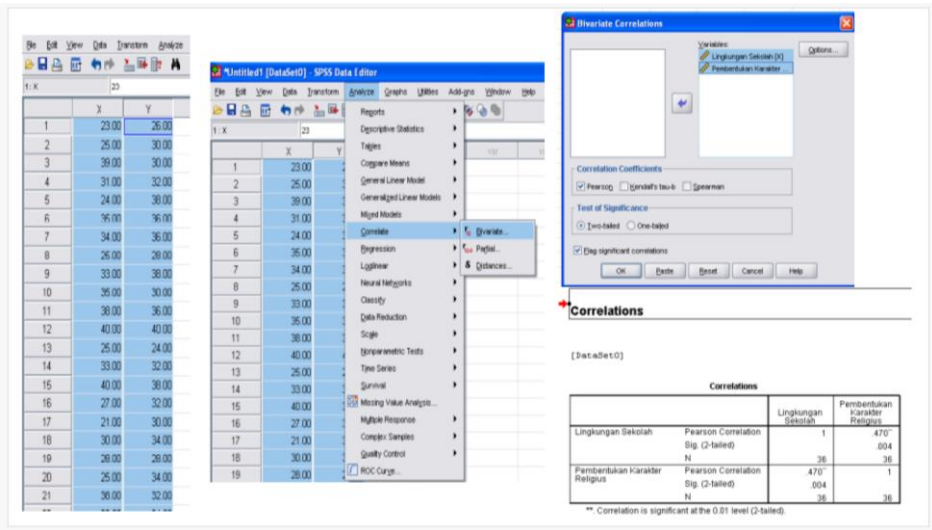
File Edit View Data Transform Analyze

1 : X 23

| | X | Y |
|---|---|---|
| 1 | 23.00 | 26.00 |
| 2 | 25.00 | 30.00 |
| 3 | 39.00 | 30.00 |
| 4 | 31.00 | 32.00 |
| 5 | 24.00 | 38.00 |
| 6 | 35.00 | 36.00 |
| 7 | 34.00 | 36.00 |
| 8 | 26.00 | 28.00 |
| 9 | 33.00 | 38.00 |
| 10 | 35.00 | 30.00 |
| 11 | 38.00 | 36.00 |
| 12 | 40.00 | 40.00 |
| 13 | 25.00 | 24.00 |
| 14 | 33.00 | 32.00 |
| 15 | 40.00 | 38.00 |
| 16 | 27.00 | 32.00 |
| 17 | 21.00 | 30.00 |
| 18 | 30.00 | 34.00 |
| 19 | 28.00 | 28.00 |
| 20 | 25.00 | 34.00 |
| 21 | 38.00 | 32.00 |

*Untitled1 [DataSet0] - SPSS Data Editor

File Edit View Data Transform Analyze Graphs Utilities Add-ons Window Help

1 : X 23

| | X | Y |
|---|---|---|
| 1 | 23.00 | |
| 2 | 25.00 | |
| 3 | 39.00 | |
| 4 | 31.00 | |
| 5 | 24.00 | |
| 6 | 35.00 | |
| 7 | 34.00 | |
| 8 | 25.00 | |
| 9 | 33.00 | |
| 10 | 35.00 | |
| 11 | 38.00 | |
| 12 | 40.00 | |
| 13 | 25.00 | |
| 14 | 33.00 | |
| 15 | 40.00 | |
| 16 | 27.00 | |
| 17 | 21.00 | |
| 18 | 30.00 | |
| 19 | 28.00 | |

Reports
Descriptive Statistics
Tables
Compare Means
General Linear Model
Generalized Linear Models
Mixed Models
Correlate
Regression
Loglinear
Neural Networks
Classify
Data Reduction
Scale
Nonparametric Tests
Time Series
Survival
Missing Value Analysis...
Multiple Response
Complex Samples
Quality Control
ROC Curve...

Bivariate...
Partial...
Distances...

var

Bivariate Correlations

Variables:
Lingkungan Sekolah [X]
Pembentukan Karakter

Options...

Correlation Coefficients
Pearson Kendall's tau-b Spearman

Test of Significance
Two-tailed One-tailed

Flag significant correlations

OK Paste Reset Cancel Help

Correlations

[DataSet0]

Correlations

| | | Lingkungan Sekolah | Pembentukan Karakter Religius |
|---|---|---|---|
| Lingkungan Sekolah | Pearson Correlation | 1 | .470** |
| | Sig. (2-tailed) | | .004 |
| | N | 36 | 36 |
| Pembentukan Karakter Religius | Pearson Correlation | .470** | 1 |
| | Sig. (2-tailed) | .004 | |
| | N | 36 | 36 |

**. Correlation is significant at the 0.01 level (2-tailed).